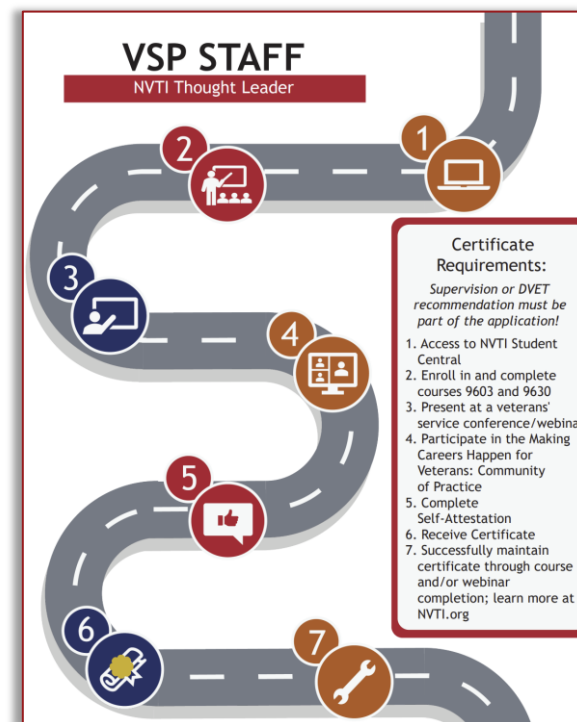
VSP STAFF
NVTI Thought Leader

2
1
3
4
5
6
7

Certificate Requirements:

Supervision or DVET recommendation must be part of the application!

1. Access to NVTI Student Central
2. Enroll in and complete courses 9603 and 9630
3. Present at a veterans' service conference/webina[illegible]
4. Participate in the Making Careers Happen for Veterans: Community of Practice
5. Complete Self-Attestation
6. Receive Certificate
7. Successfully maintain certificate through course and/or webinar completion; learn more at NVTI.org